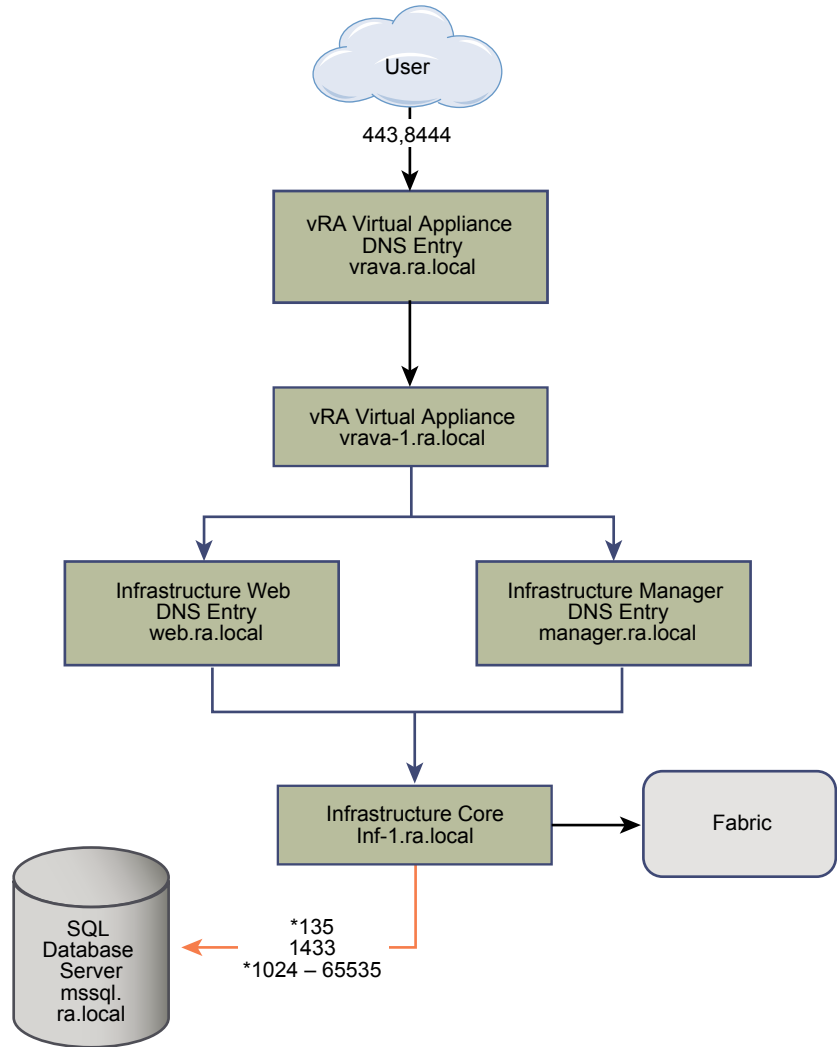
User

443,8444

vRA Virtual Appliance
DNS Entry
vrava.ra.local

vRA Virtual Appliance
vrava-1.ra.local

Infrastructure Web
DNS Entry
web.ra.local

Infrastructure Manager
DNS Entry
manager.ra.local

Infrastructure Core
Inf-1.ra.local

Fabric

SQL
Database
Server
mssql.
ra.local

*135
1433
*1024 – 65535